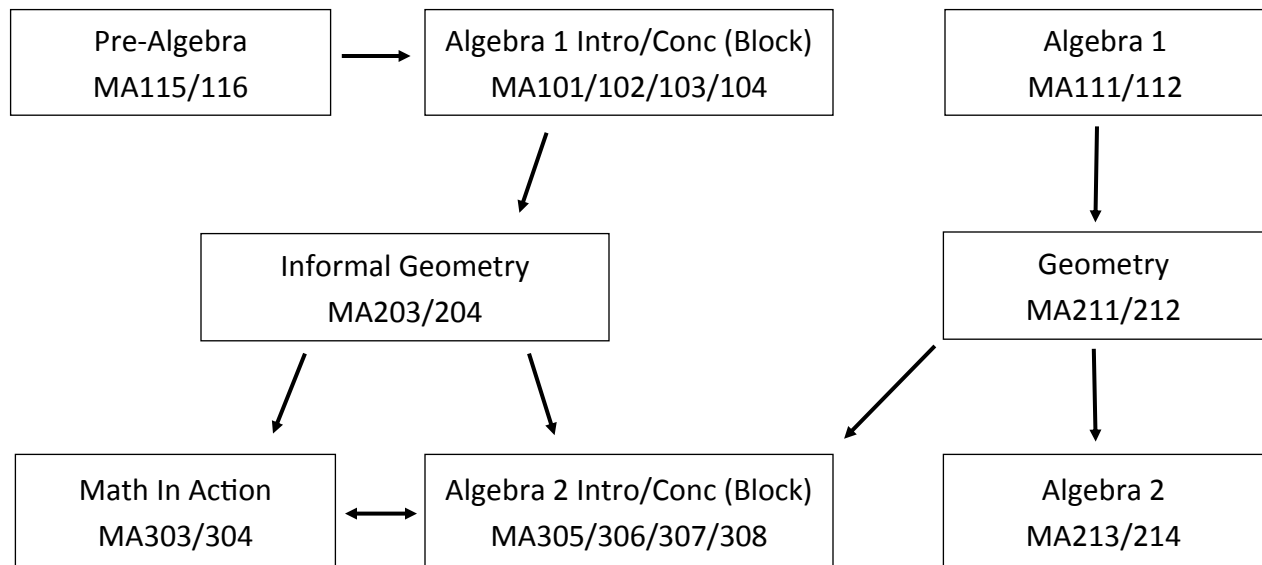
Pre-Algebra
MA115/116

Algebra 1 Intro/Conc (Block)
MA101/102/103/104

Algebra 1
MA111/112

Informal Geometry
MA203/204

Geometry
MA211/212

Math In Action
MA303/304

Algebra 2 Intro/Conc (Block)
MA305/306/307/308

Algebra 2
MA213/214